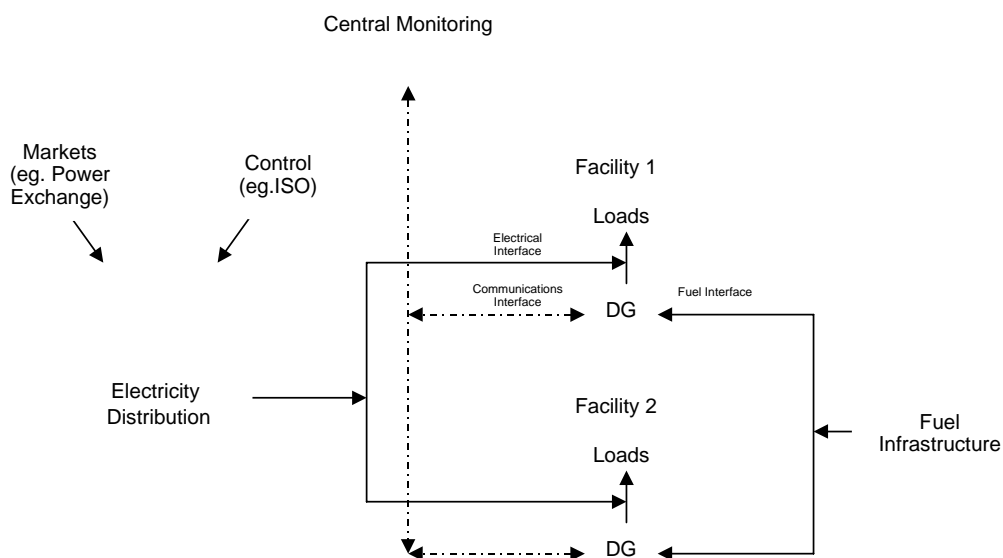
Central Monitoring

Markets (eg. Power Exchange)

Control (eg.ISO)

Facility 1

Loads

Electrical Interface

Communications Interface

DG

Fuel Interface

Electricity Distribution

Facility 2

Fuel Infrastructure

Loads

DG